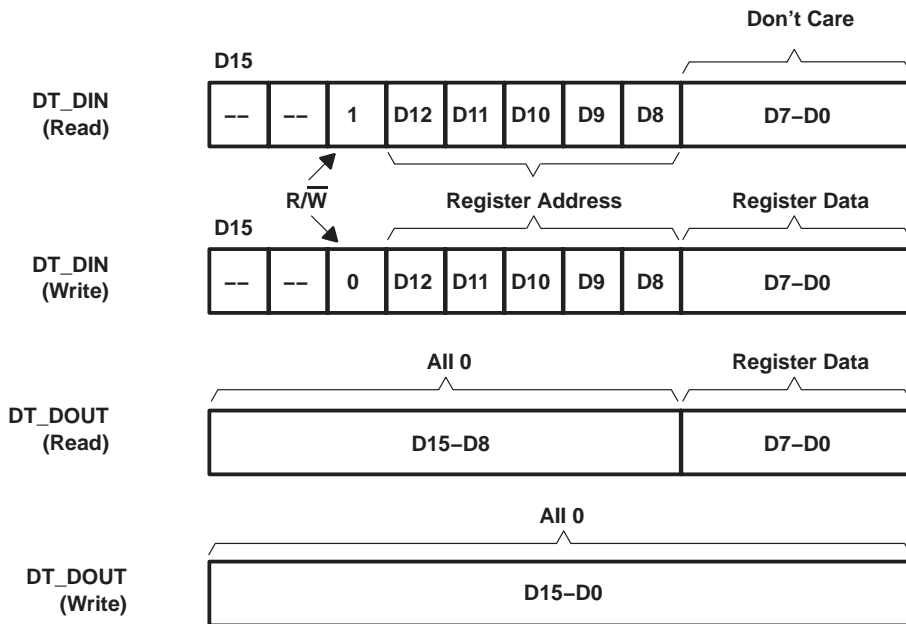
Don't Care

D15

DT_DIN (Read)

| -- | -- | 1 | D12 | D11 | D10 | D9 | D8 | D7–D0 |
|---|---|---|---|---|---|---|---|---|

R/$\overline{W}$

Register Address

Register Data

D15

DT_DIN (Write)

| -- | -- | 0 | D12 | D11 | D10 | D9 | D8 | D7–D0 |
|---|---|---|---|---|---|---|---|---|

All 0

Register Data

DT_DOUT (Read)

| D15–D8 | D7–D0 |
|---|---|

All 0

DT_DOUT (Write)

| D15–D0 |
|---|